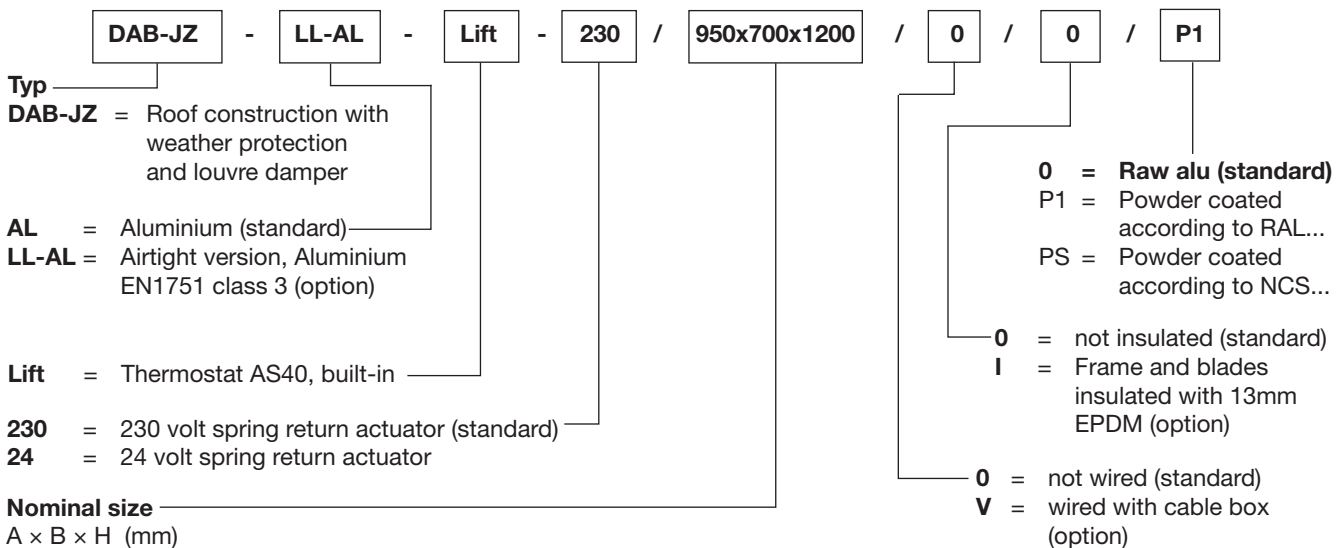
DAB-JZ - LL-AL - Lift - 230 / 950x700x1200 / 0 / 0 / P1

Typ
DAB-JZ = Roof construction with weather protection and louvre damper

AL = Aluminium (standard)
LL-AL = Airtight version, Aluminium EN1751 class 3 (option)

Lift = Thermostat AS40, built-in

230 = 230 volt spring return actuator (standard)
24 = 24 volt spring return actuator

Nominal size
A × B × H (mm)

0 = Raw alu (standard)
P1 = Powder coated according to RAL...
PS = Powder coated according to NCS...

0 = not insulated (standard)
I = Frame and blades insulated with 13mm EPDM (option)

0 = not wired (standard)
V = wired with cable box (option)